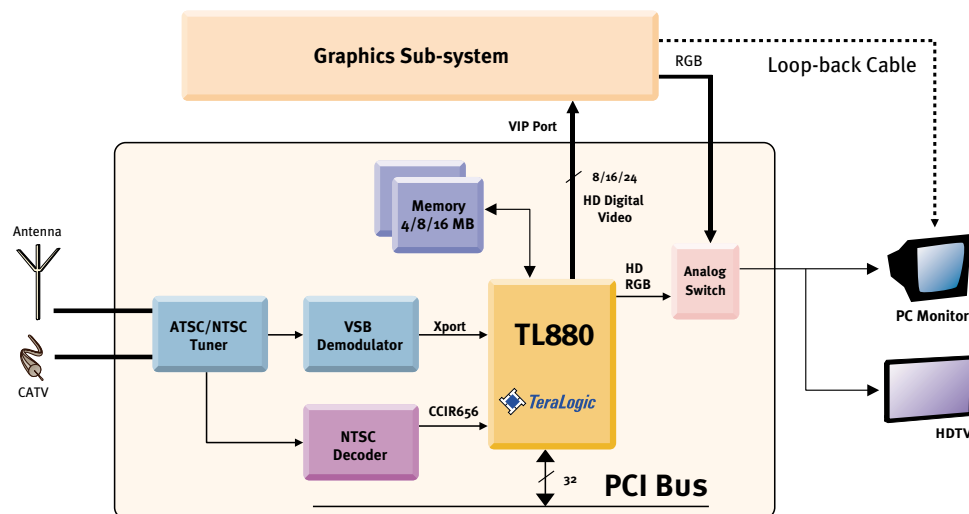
Graphics Sub-system

RGB

Loop-back Cable

VIP Port

8/16/24

HD Digital Video

Memory 4/8/16 MB

Antenna

HD RGB

Analog Switch

PC Monitor

ATSC/NTSC Tuner

VSB Demodulator

Xport

TL880

CATV

TeraLogic

CCIR656

NTSC Decoder

HDTV

32

PCI Bus